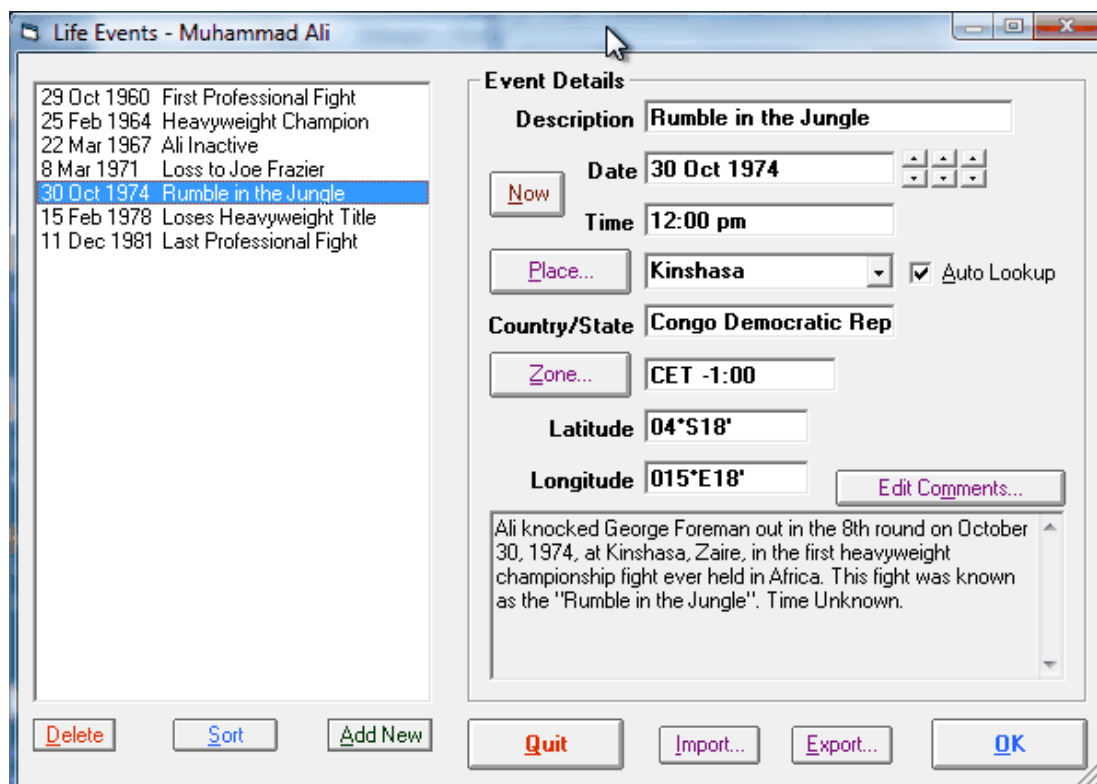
Life Events - Muhammad Ali

29 Oct 1960 First Professional Fight
25 Feb 1964 Heavyweight Champion
22 Mar 1967 Ali Inactive
8 Mar 1971 Loss to Joe Frazier
30 Oct 1974 Rumble in the Jungle
15 Feb 1978 Loses Heavyweight Title
11 Dec 1981 Last Professional Fight

Event Details

Description Rumble in the Jungle

Now

Date 30 Oct 1974

Time 12:00 pm

Place... Kinshasa

Auto Lookup

Country/State Congo Democratic Rep

Zone... CET -1:00

Latitude 04*S18'

Longitude 015*E18'

Edit Comments...

Ali knocked George Foreman out in the 8th round on October 30, 1974, at Kinshasa, Zaire, in the first heavyweight championship fight ever held in Africa. This fight was known as the "Rumble in the Jungle". Time Unknown.

Delete Sort Add New

Quit Import... Export... OK